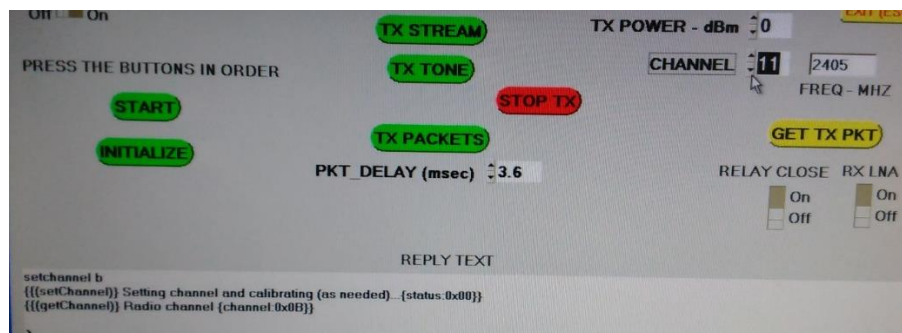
Off On

TX STREAM

TX POWER - dBm 0

EXIT (ES

PRESS THE BUTTONS IN ORDER

TX TONE

CHANNEL 11

2405

FREQ - MHZ

START

STOP TX

INITIALIZE

TX PACKETS

GET TX PKT

PKT_DELAY (msec) 3.6

RELAY CLOSE

On

Off

RX LNA

On

Off

REPLY TEXT

setchannel b
{{(setChannel)} Setting channel and calibrating (as needed)...{status:0x00}}
{{(getChannel)} Radio channel {channel:0x0B}}